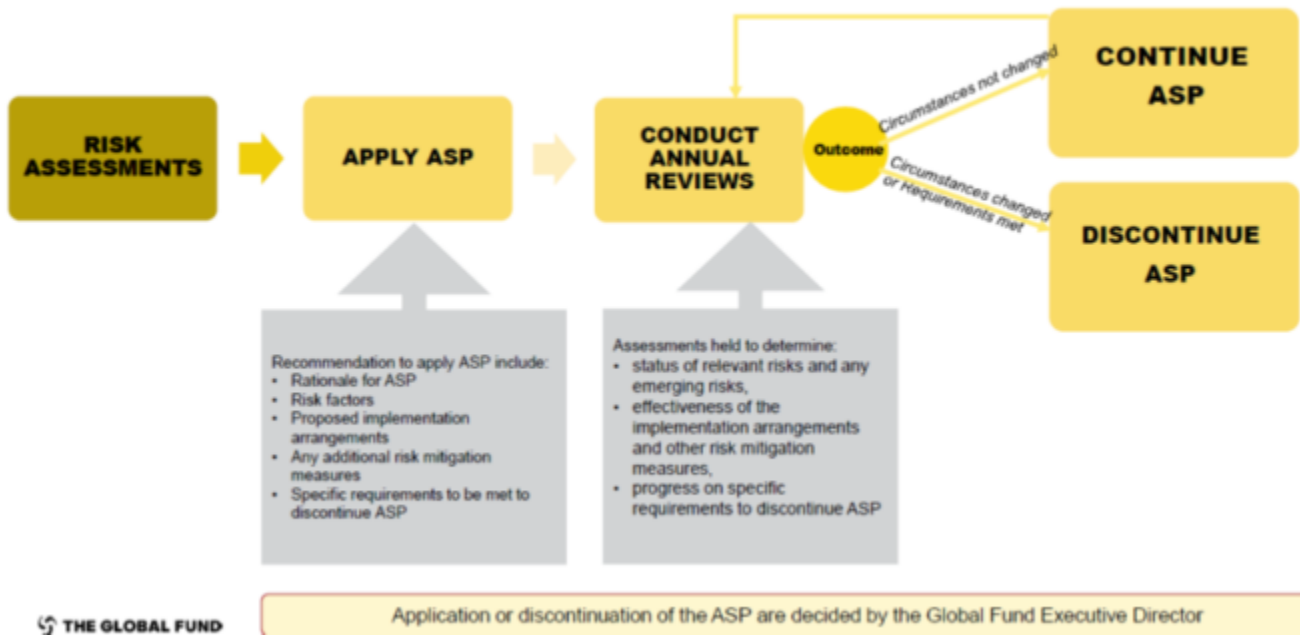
RISK ASSESSMENTS

APPLY ASP

CONDUCT ANNUAL REVIEWS

Outcome

Circumstances not changed

CONTINUE ASP

Circumstances changed or Requirements met

DISCONTINUE ASP

Recommendation to apply ASP include:
- Rationale for ASP
- Risk factors
- Proposed implementation arrangements
- Any additional risk mitigation measures
- Specific requirements to be met to discontinue ASP

Assessments held to determine:
- status of relevant risks and any emerging risks,
- effectiveness of the implementation arrangements and other risk mitigation measures,
- progress on specific requirements to discontinue ASP

THE GLOBAL FUND

Application or discontinuation of the ASP are decided by the Global Fund Executive Director